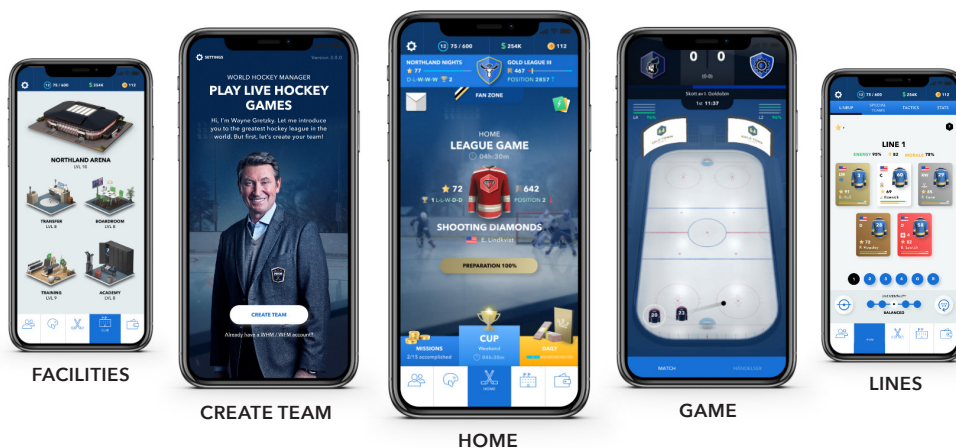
NORTHLAND ARENA
LVL 10

TRANSFER
LVL 6

BOARDROOM
LVL 8

TRAINING
LVL 9

ACADEMY
LVL 8

FACILITIES

SETTINGS

WORLD HOCKEY MANAGER
PLAY LIVE HOCKEY GAMES

Hi, I'm Wayne Gretzky. Let me introduce you to the greatest hockey league in the world. But first, let's create your team!

CREATE TEAM

Already have a WHM / WHM account?

CREATE TEAM

75 / 600
$ 254K
112

NORTHLAND NIGHTS
GOLD LEAGUE III
POSITION 2857

FAN ZONE

HOME
LEAGUE GAME
04h:30m

72
642
POSITION 2

SHOOTING DIAMONDS
E. Lindkvist

PREPARATION 100%

MISSIONS
2/15 accomplished

CUP
Weekend
04h:30m

DAILY

HOME

HOME

0 0

11:37

MATCH

GAME

LINEUP
TACTICS
STATS

LINE 1
ENERGY 95%
MORALE 78%

1 2 3 4 5 6

BALANCED

LINES